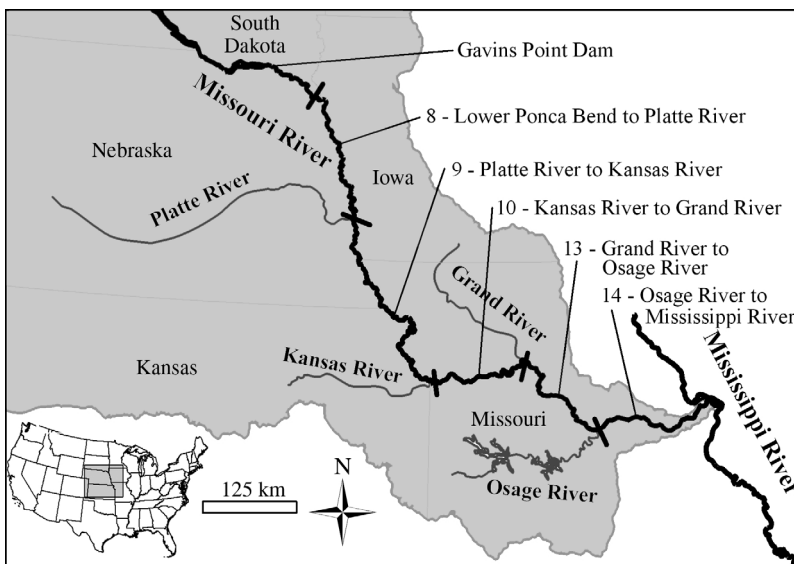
South Dakota

Gavins Point Dam

Missouri River

8 - Lower Ponca Bend to Platte River

Nebraska

Iowa

9 - Platte River to Kansas River

Platte River

10 - Kansas River to Grand River

13 - Grand River to Osage River

Grand River

14 - Osage River to Mississippi River

Mississippi River

Kansas

Kansas River

Missouri

125 km

N

Osage River